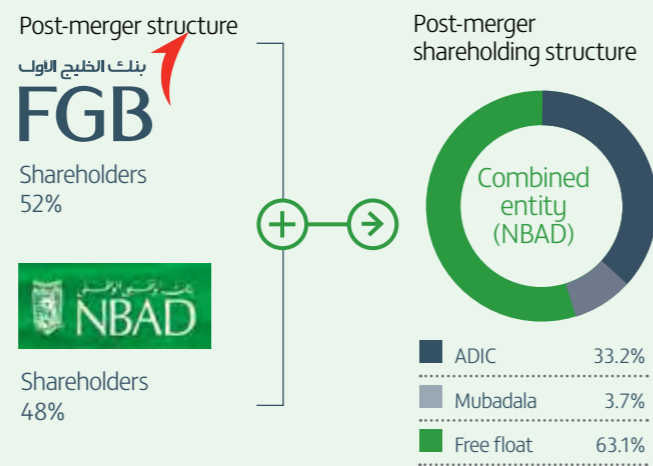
Post-merger structure

بنك الخليج الأول
FGB

Shareholders
52%

NBAD

Shareholders
48%

Post-merger shareholding structure

Combined entity (NBAD)

| | | |
|---|---|---|
| | ADIC | 33.2% |
| | Mubadala | 3.7% |
| | Free float | 63.1% |